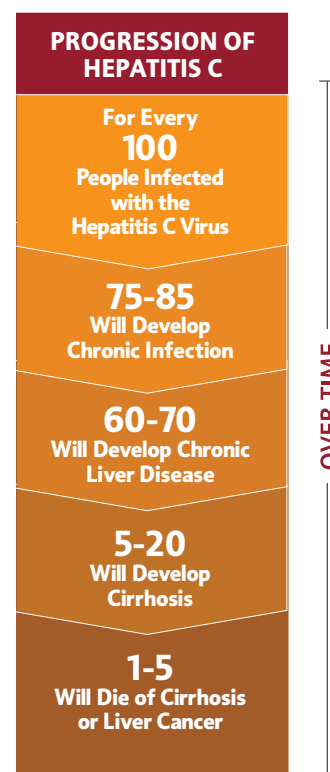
PROGRESSION OF HEPATITIS C

For Every
100
People Infected with the Hepatitis C Virus

75-85
Will Develop Chronic Infection

60-70
Will Develop Chronic Liver Disease

5-20
Will Develop Cirrhosis

1-5
Will Die of Cirrhosis or Liver Cancer

OVER TIME